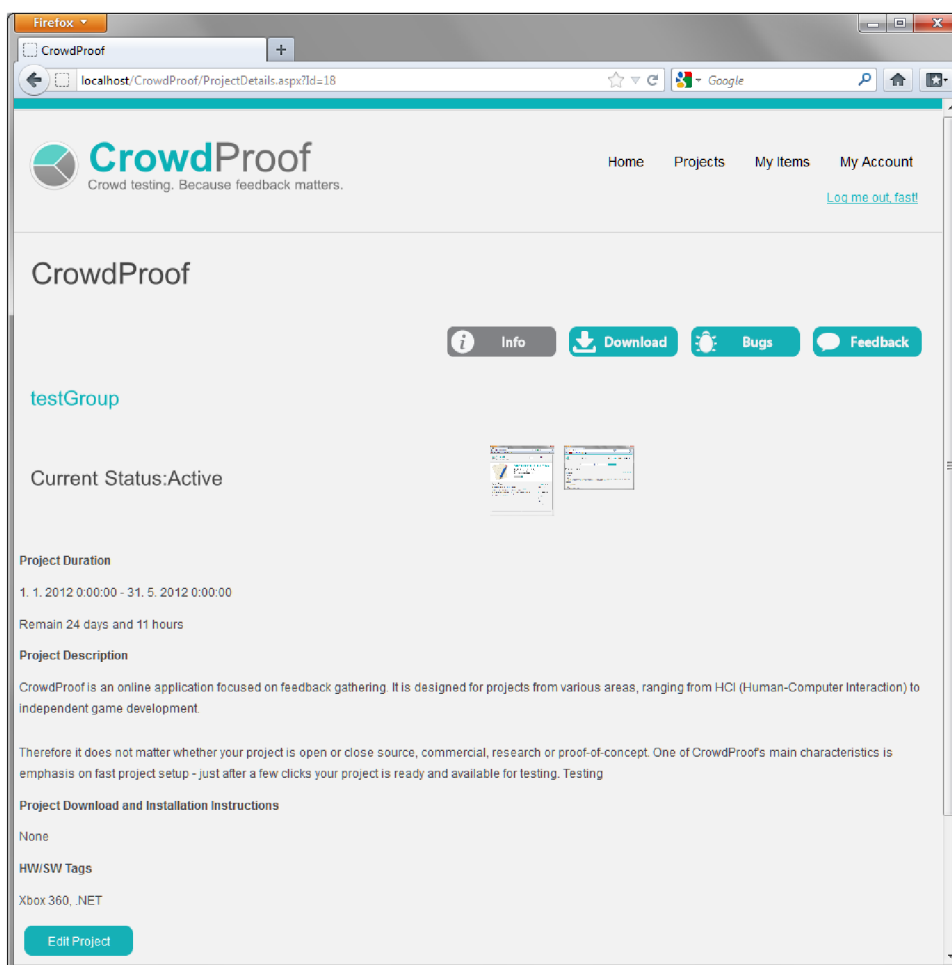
Firefox

CrowdProof

localhost/CrowdProof/ProjectDetails.aspx?Id=18

Google

CrowdProof
Crowd testing. Because feedback matters.

Home Projects My Items My Account

Log me out, fast!

CrowdProof

Info Download Bugs Feedback

testGroup

Current Status:Active

Project Duration

1. 1. 2012 0:00:00 - 31. 5. 2012 0:00:00

Remain 24 days and 11 hours

Project Description

CrowdProof is an online application focused on feedback gathering. It is designed for projects from various areas, ranging from HCI (Human-Computer Interaction) to independent game development.

Therefore it does not matter whether your project is open or close source, commercial, research or proof-of-concept. One of CrowdProof's main characteristics is emphasis on fast project setup - just after a few clicks your project is ready and available for testing. Testing

Project Download and Installation Instructions

None

HW/SW Tags

Xbox 360, .NET

Edit Project